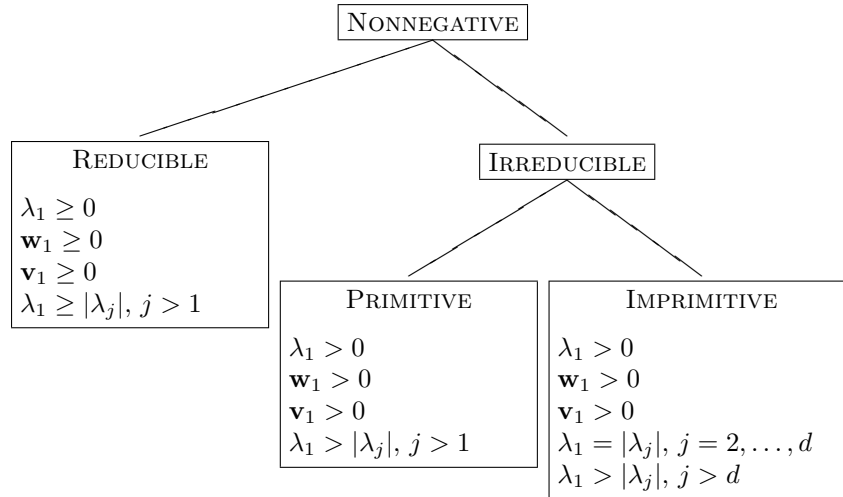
NONNEGATIVE

REDUCIBLE

$\lambda_1 \geq 0$
$\mathbf{w}_1 \geq 0$
$\mathbf{v}_1 \geq 0$
$\lambda_1 \geq |\lambda_j|, j > 1$

IRREDUCIBLE

PRIMITIVE

$\lambda_1 > 0$
$\mathbf{w}_1 > 0$
$\mathbf{v}_1 > 0$
$\lambda_1 > |\lambda_j|, j > 1$

IMPRIMITIVE

$\lambda_1 > 0$
$\mathbf{w}_1 > 0$
$\mathbf{v}_1 > 0$
$\lambda_1 = |\lambda_j|, j = 2, \ldots, d$
$\lambda_1 > |\lambda_j|, j > d$